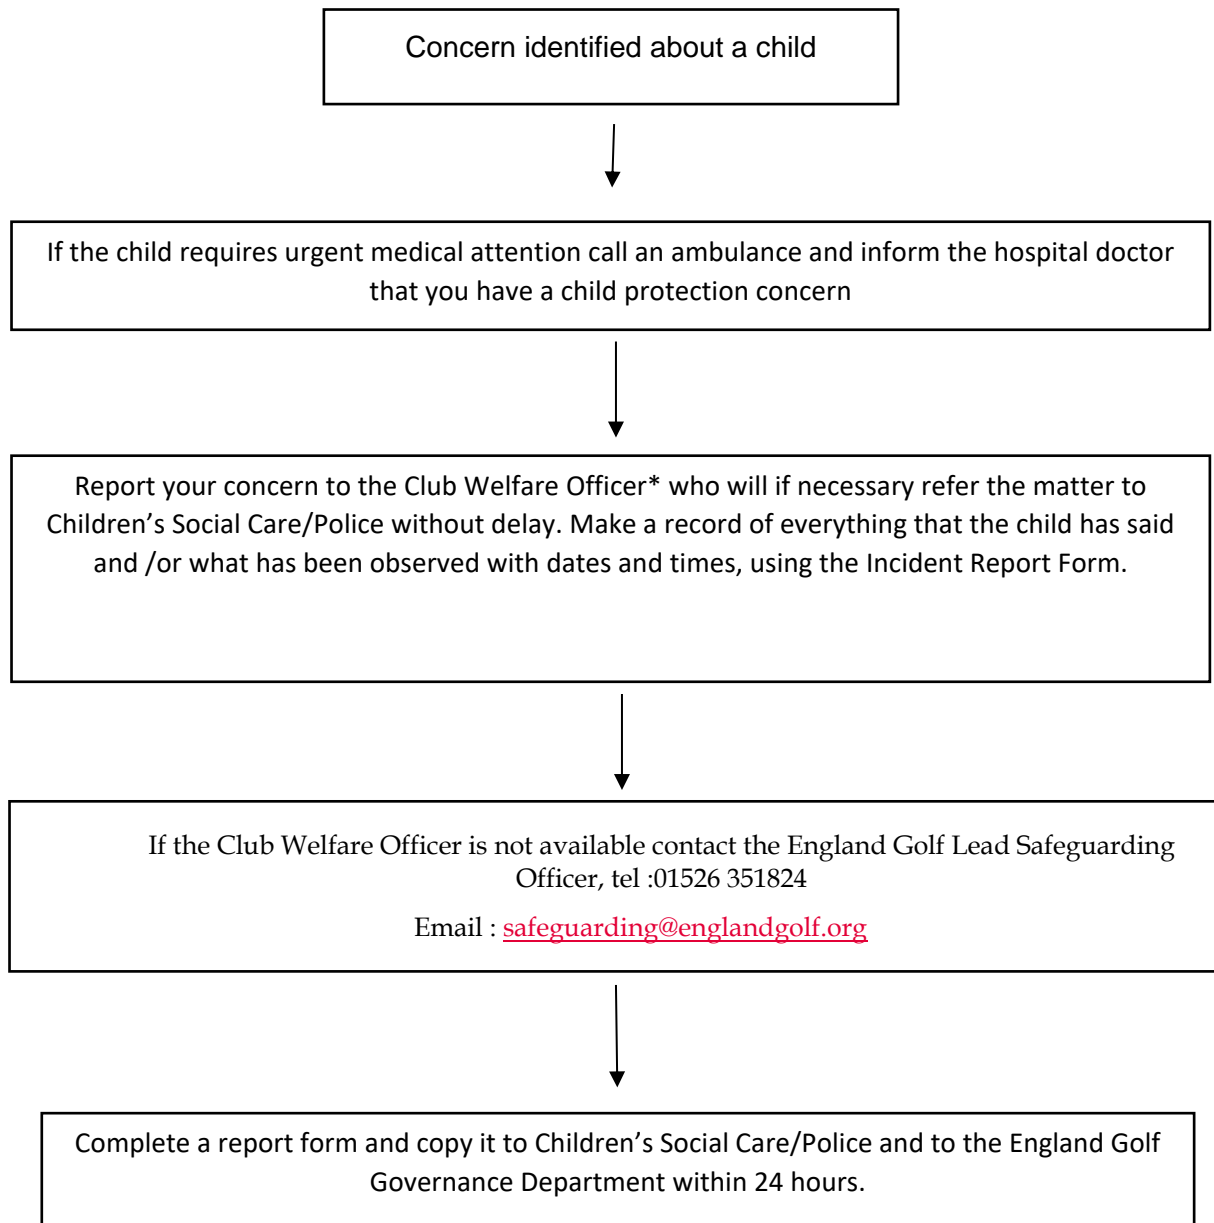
Concern identified about a child

If the child requires urgent medical attention call an ambulance and inform the hospital doctor that you have a child protection concern

Report your concern to the Club Welfare Officer* who will if necessary refer the matter to Children's Social Care/Police without delay. Make a record of everything that the child has said and /or what has been observed with dates and times, using the Incident Report Form.

If the Club Welfare Officer is not available contact the England Golf Lead Safeguarding Officer, tel :01526 351824

Email : safeguarding@englandgolf.org

Complete a report form and copy it to Children's Social Care/Police and to the England Golf Governance Department within 24 hours.